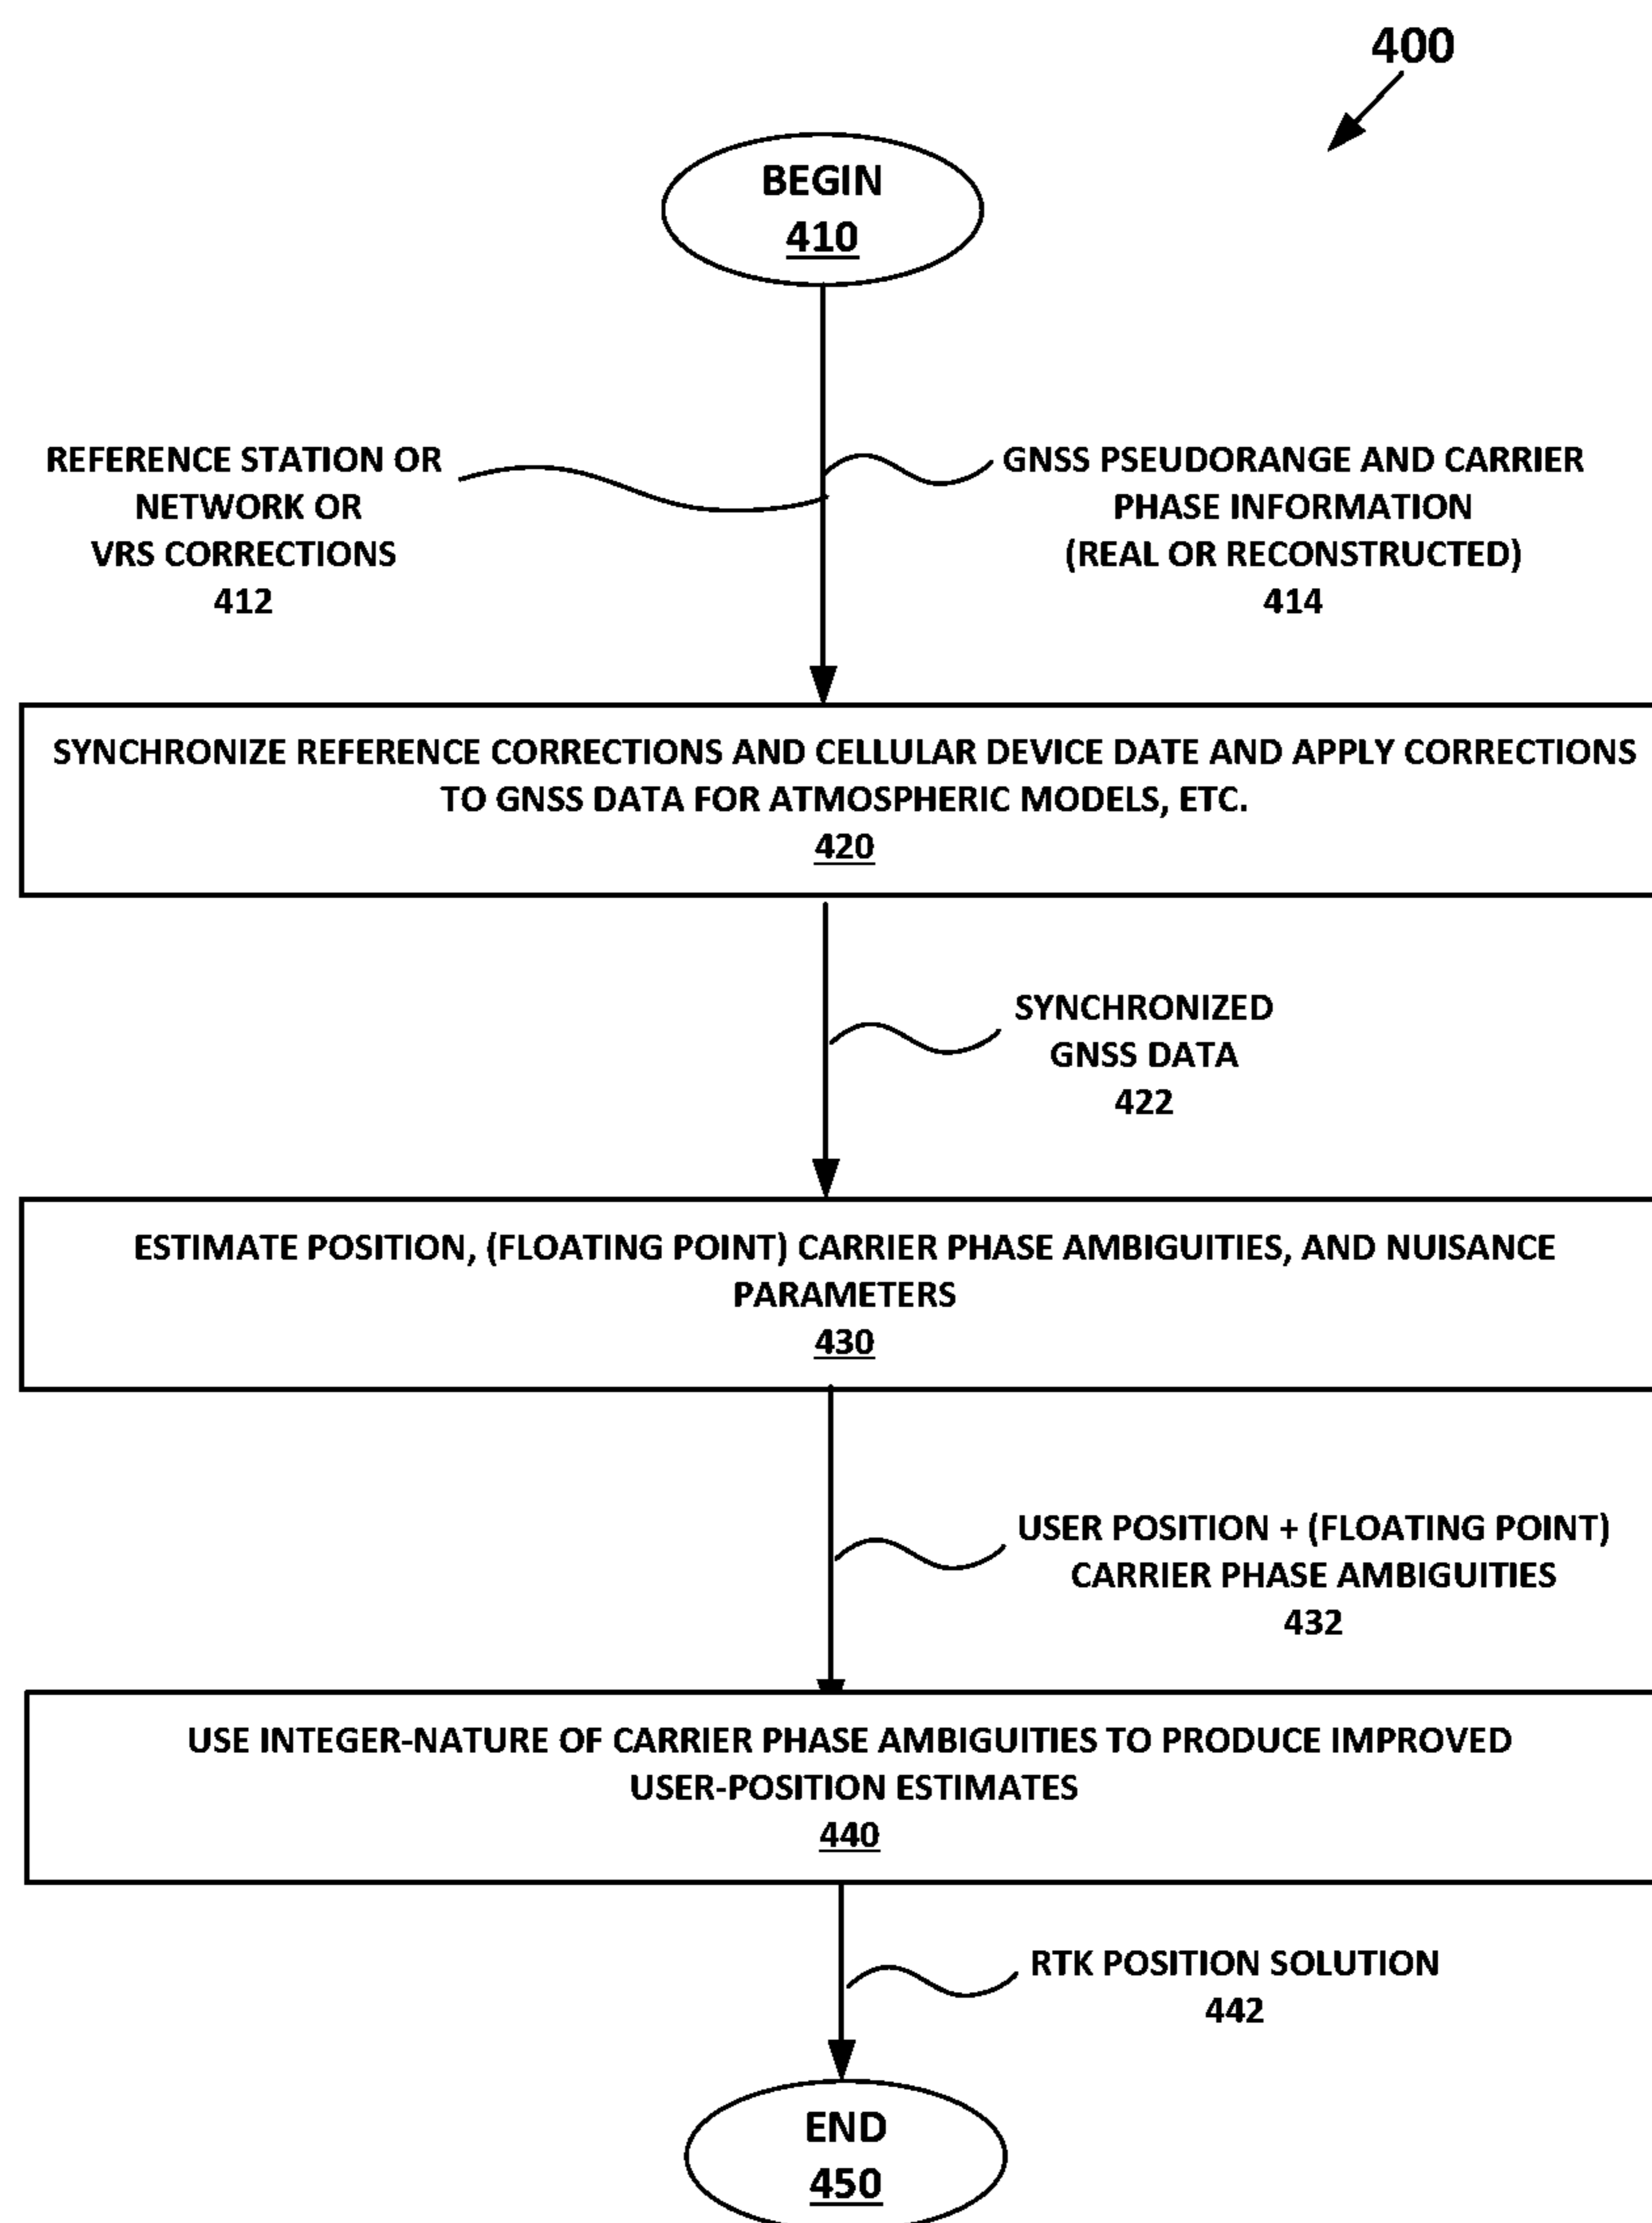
400

BEGIN
410

REFERENCE STATION OR NETWORK OR VRS CORRECTIONS
412

GNSS PSEUDORANGE AND CARRIER PHASE INFORMATION (REAL OR RECONSTRUCTED)
414

SYNCHRONIZE REFERENCE CORRECTIONS AND CELLULAR DEVICE DATE AND APPLY CORRECTIONS TO GNSS DATA FOR ATMOSPHERIC MODELS, ETC.
420

SYNCHRONIZED GNSS DATA
422

ESTIMATE POSITION, (FLOATING POINT) CARRIER PHASE AMBIGUITIES, AND NUISANCE PARAMETERS
430

USER POSITION + (FLOATING POINT) CARRIER PHASE AMBIGUITIES
432

USE INTEGER-NATURE OF CARRIER PHASE AMBIGUITIES TO PRODUCE IMPROVED USER-POSITION ESTIMATES
440

RTK POSITION SOLUTION
442

END
450